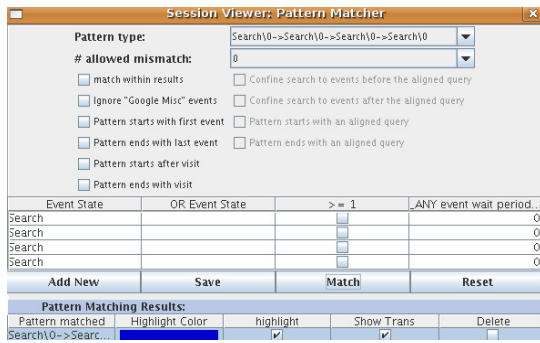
Session Viewer: Pattern Matcher

Pattern type: Search\0->Search\0->Search\0->Search\0

# allowed mismatch: 0

match within results
Confine search to events before the aligned query

Ignore "Google Misc" events
Confine search to events after the aligned query

Pattern starts with first event
Pattern starts with an aligned query

Pattern ends with last event
Pattern ends with an aligned query

Pattern starts after visit

Pattern ends with visit

| Event State | OR Event State | >= 1 | _ANY event wait period... |
|---|---|---|---|
| Search | | | 0 |
| Search | | | 0 |
| Search | | | 0 |
| Search | | | 0 |

Add New | Save | Match | Reset

Pattern Matching Results:

| Pattern matched | Highlight Color | highlight | Show Trans | Delete |
|---|---|---|---|---|
| Search\0->Searc... | | ✔ | ✔ | |